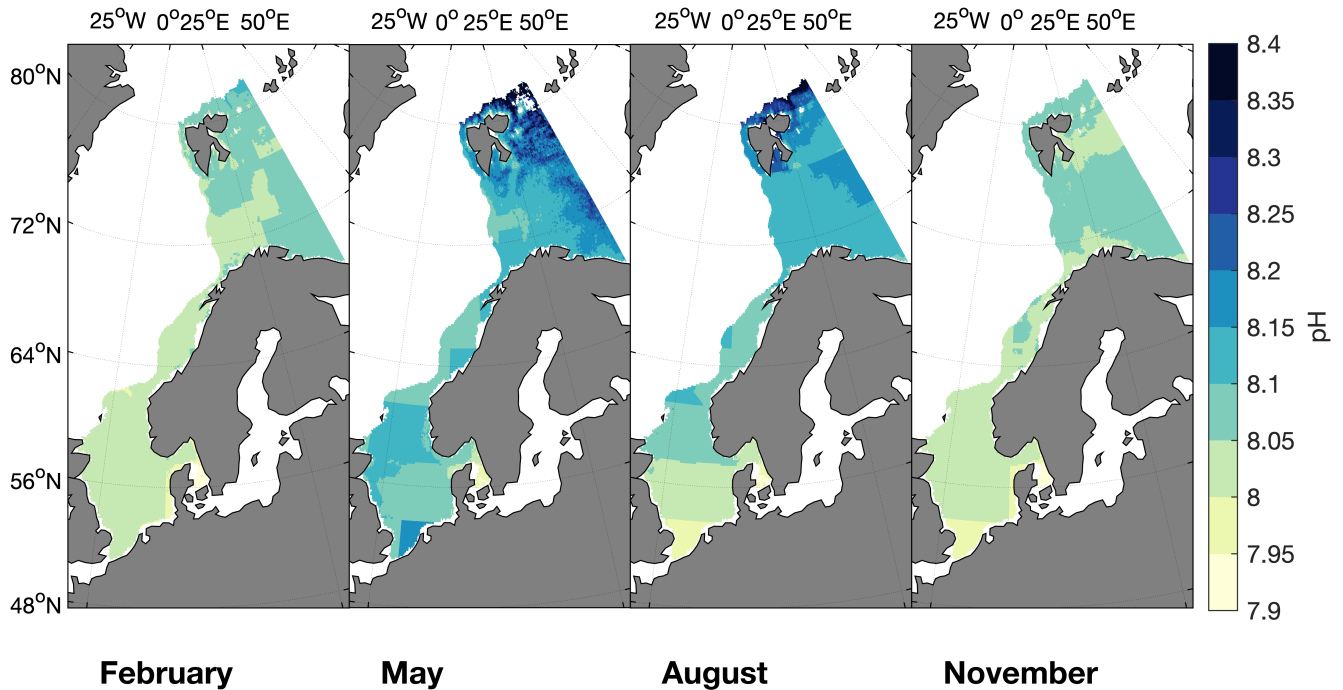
$25^oW$ $0^o$$25^oE$ $50^oE$

$25^oW$ $0^o$ $25^oE$ $50^oE$

$25^oW$ $0^o$$25^oE$ $50^oE$

$25^oW$ $0^o$ $25^oE$ $50^oE$

$80^oN$

$72^oN$

$64^oN$

$56^oN$

$48^oN$

8.4
8.35
8.3
8.25
8.2
8.15
8.1
8.05
8
7.95
7.9

pH

February

May

August

November